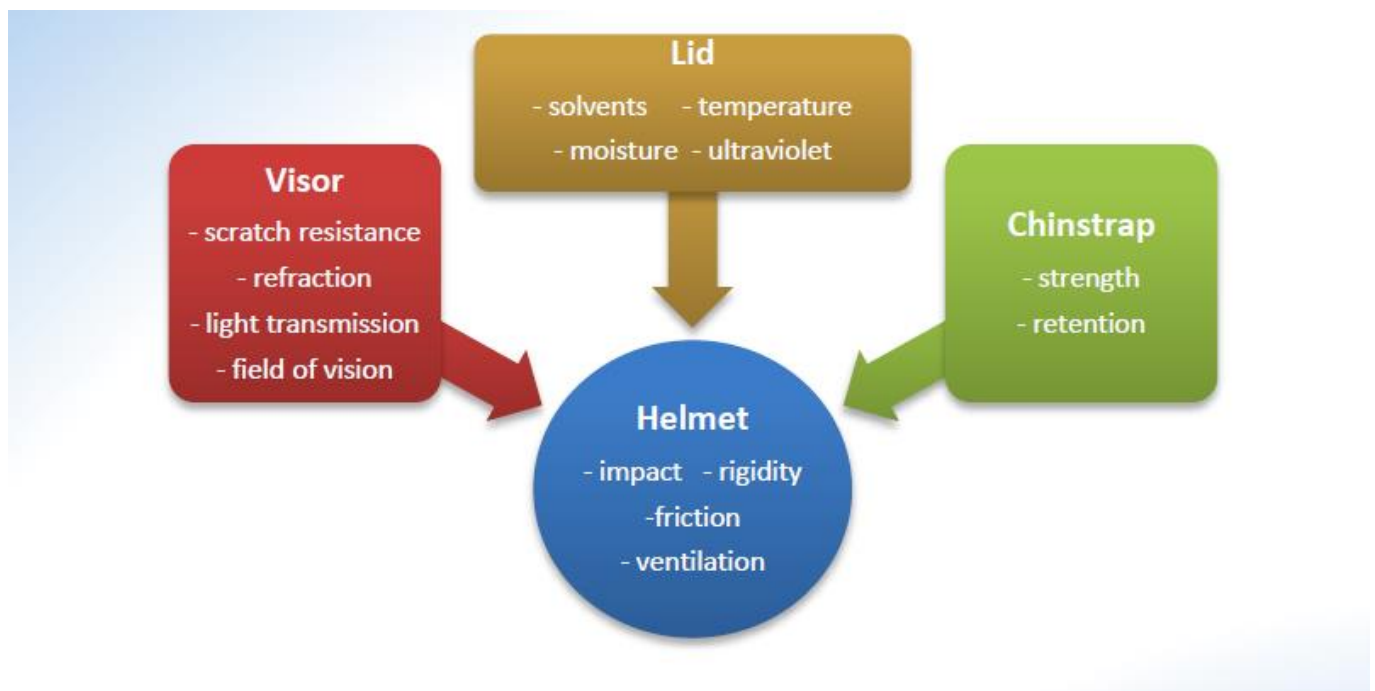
Lid
- solvents - temperature
- moisture - ultraviolet

Visor
- scratch resistance
- refraction
- light transmission
- field of vision

Chinstrap
- strength
- retention

Helmet
- impact - rigidity
-friction
- ventilation